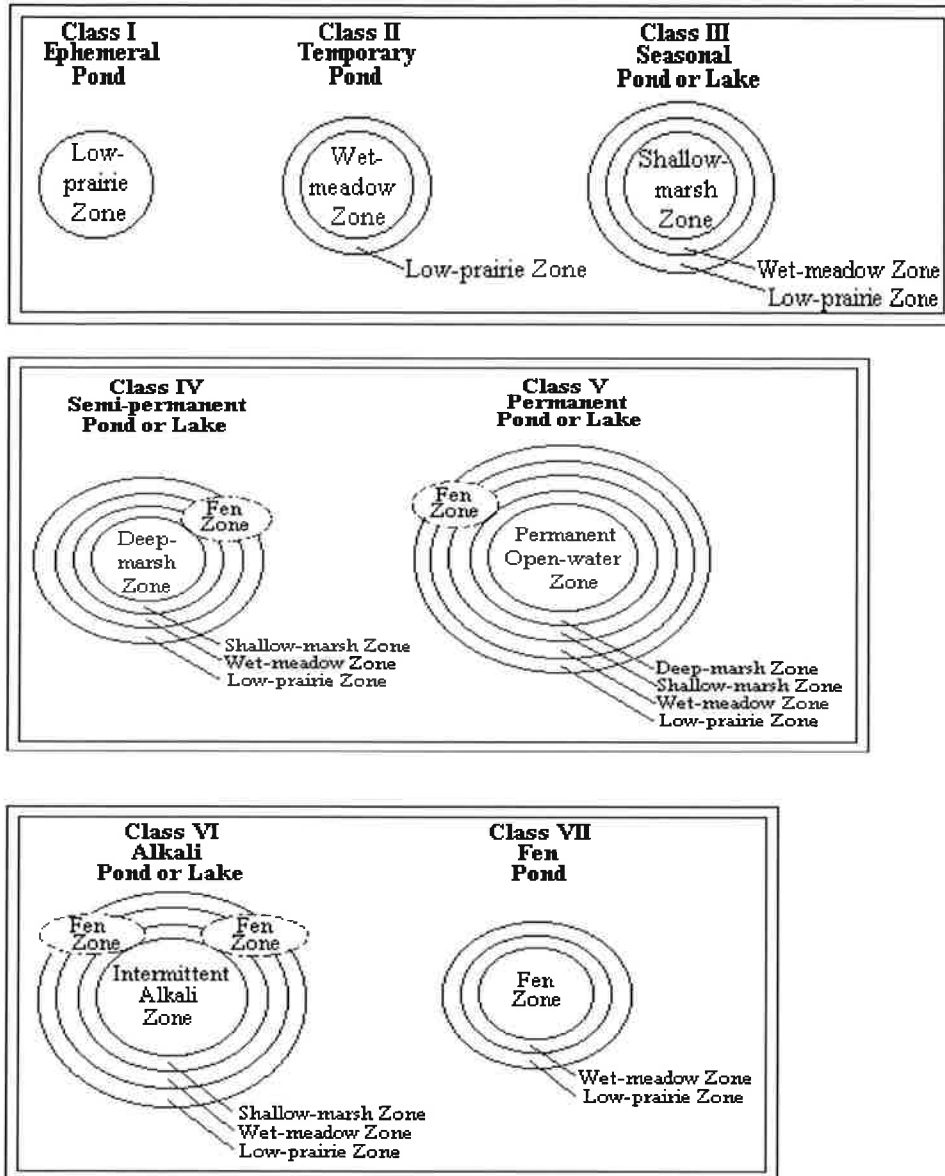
Class I
Ephemeral
Pond

Low-prairie Zone

Class II
Temporary
Pond

Wet-meadow Zone

Low-prairie Zone

Class III
Seasonal
Pond or Lake

Shallow-marsh Zone

Wet-meadow Zone
Low-prairie Zone

Class IV
Semi-permanent
Pond or Lake

Fen Zone

Deep-marsh Zone

Shallow-marsh Zone
Wet-meadow Zone
Low-prairie Zone

Class V
Permanent
Pond or Lake

Fen Zone

Permanent Open-water Zone

Deep-marsh Zone
Shallow-marsh Zone
Wet-meadow Zone
Low-prairie Zone

Class VI
Alkali
Pond or Lake

Fen Zone

Fen Zone

Intermittent Alkali Zone

Shallow-marsh Zone
Wet-meadow Zone
Low-prairie Zone

Class VII
Fen
Pond

Fen Zone

Wet-meadow Zone
Low-prairie Zone